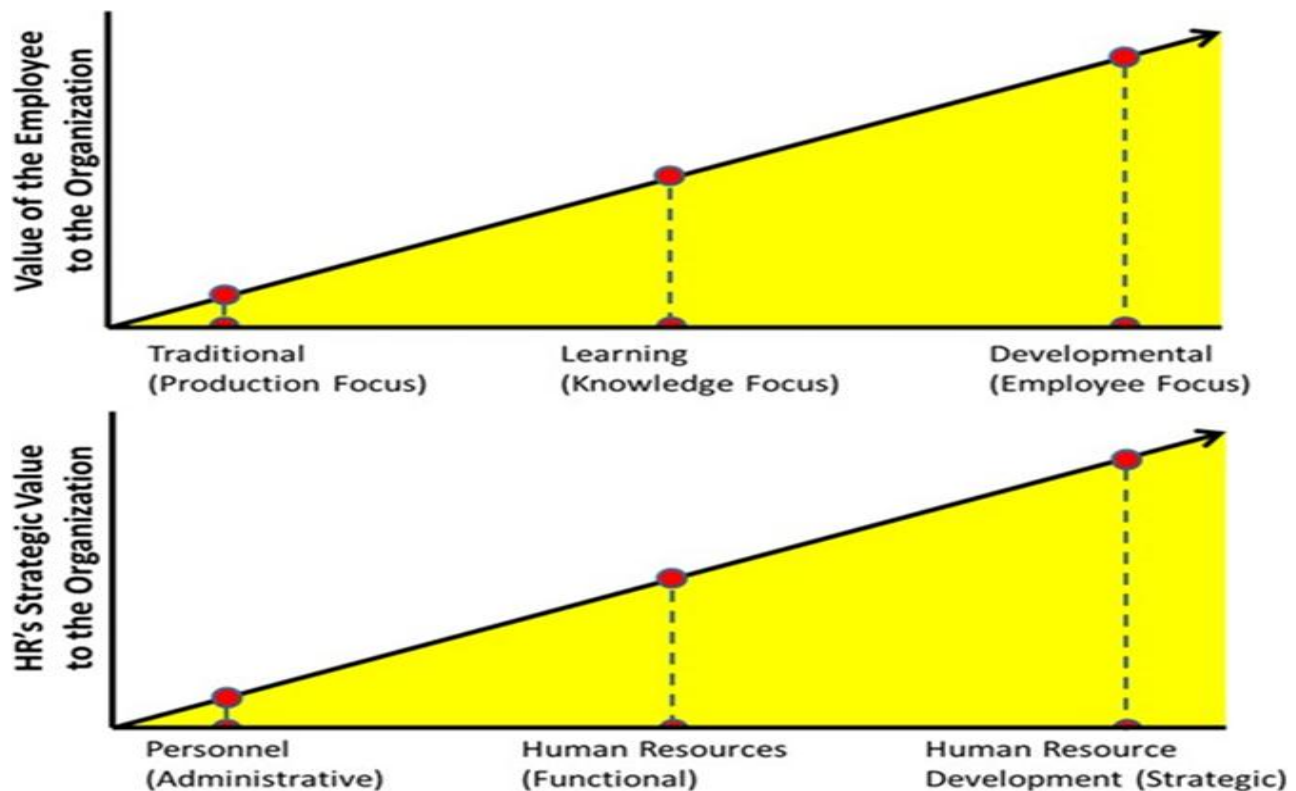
Value of the Employee to the Organization

Traditional (Production Focus)

Learning (Knowledge Focus)

Developmental (Employee Focus)

HR's Strategic Value to the Organization

Personnel (Administrative)

Human Resources (Functional)

Human Resource Development (Strategic)